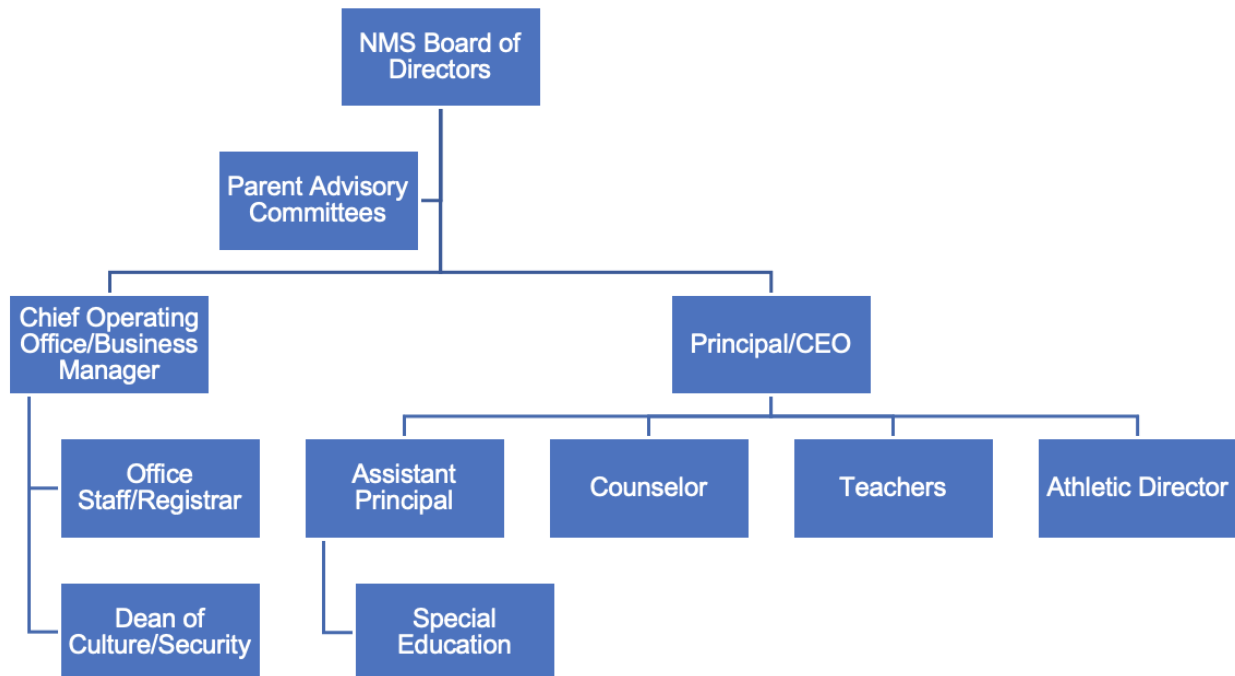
NMS Board of Directors

Parent Advisory Committees

Chief Operating Office/Business Manager

Principal/CEO

Office Staff/Registrar

Dean of Culture/Security

Assistant Principal

Special Education

Counselor

Teachers

Athletic Director